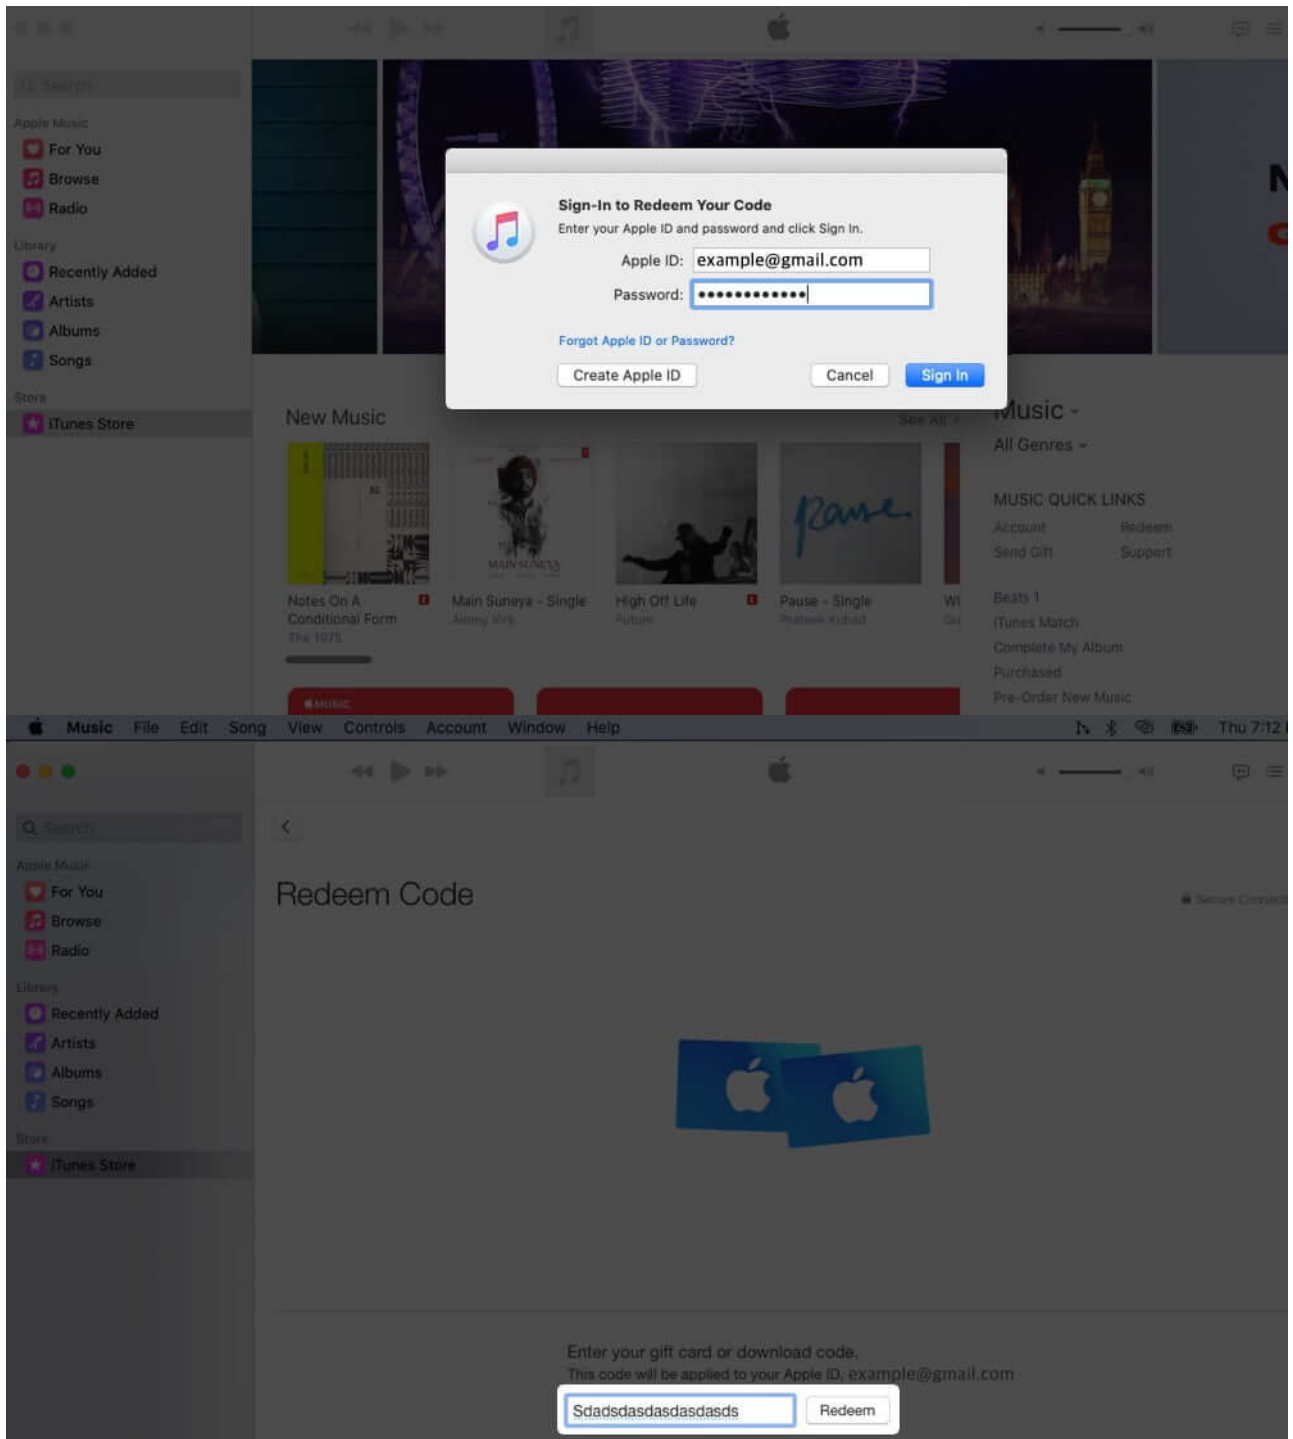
Search

Apple Music

For You

Browse

Radio

Library

Recently Added

Artists

Albums

Songs

Store

iTunes Store

Sign-In to Redeem Your Code

Enter your Apple ID and password and click Sign In.

Apple ID: example@gmail.com

Password: ••••••••••••

Forgot Apple ID or Password?

Create Apple ID

Cancel

Sign In

New Music

See All

Music

All Genres

MUSIC QUICK LINKS

Account

Redeem

Send Gift

Support

Notes On A Conditional Form

The 1975

Main Suneya - Single

Ammy Virk

High Off Life

Future

Pause - Single

Prateek Kuhad

Beats 1

iTunes Match

Complete My Album

Purchased

Pre-Order New Music

Music File Edit Song View Controls Account Window Help

Thu 7:12

Search

Apple Music

For You

Browse

Radio

Library

Recently Added

Artists

Albums

Songs

Store

iTunes Store

Redeem Code

Secure Connection

Enter your gift card or download code.

This code will be applied to your Apple ID, example@gmail.com

Sdadsdasdasdasdasds

Redeem